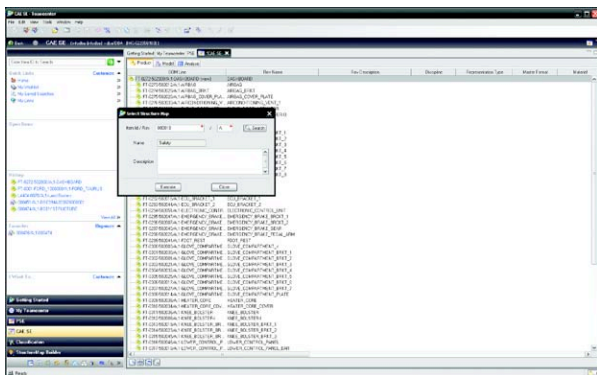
CAE SE - Teamcenter

File Edit View Tools Window Help

Back CAE SE

Getting Started My Teamcenter PSE CAE SE

Product Model Analysis

COM Line

Rev Name

Rev Description

Recipient

Representation Type

Master Format

Material

Select Structure Map

Item Id / Rev: 000018

Search

Name: Safety

Description:

Execute

Close

Quick Links

Customize

Home

My Worklist

Favorites

Open Items

Favorites

History

Getting Started

My Teamcenter

PSE

CAE SE

Classification

Structure Map Builder

Ready